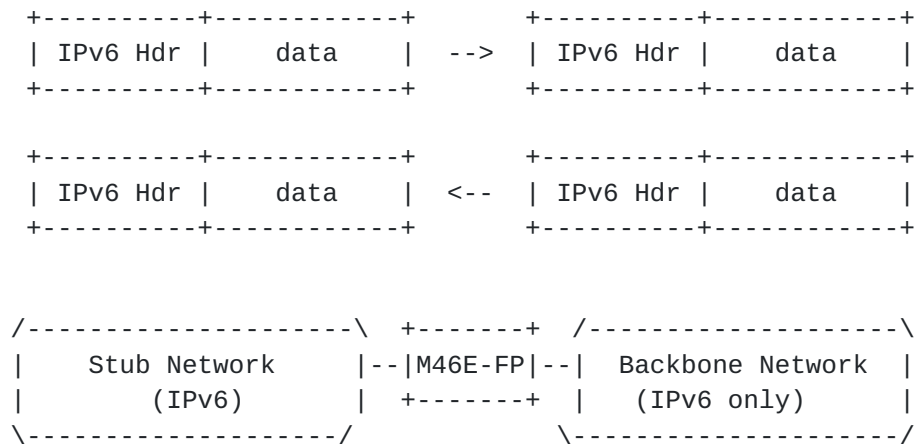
+----------+-----------+          +----------+-----------+
| IPv6 Hdr |    data   |   -->    | IPv6 Hdr |    data   |
+----------+-----------+          +----------+-----------+

+----------+-----------+          +----------+-----------+
| IPv6 Hdr |    data   |   <--    | IPv6 Hdr |    data   |
+----------+-----------+          +----------+-----------+

/--------------------\  +-------+  /--------------------\
|    Stub Network    |--|M46E-FP|--|  Backbone Network  |
|       (IPv6)       |  +-------+  |    (IPv6 only)     |
\--------------------/             \--------------------/